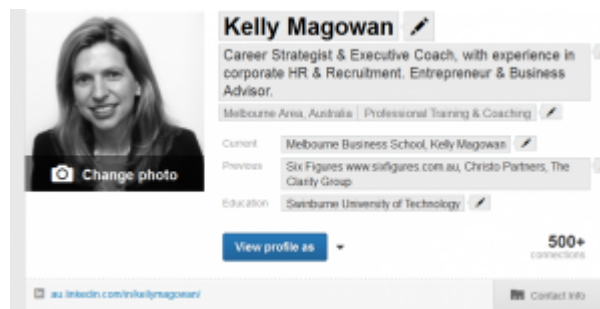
Kelly Magowan

Career Strategist & Executive Coach, with experience in corporate HR & Recruitment. Entrepreneur & Business Advisor.

Melbourne Area, Australia | Professional Training & Coaching

Change photo

Current Melbourne Business School, Kelly Magowan

Previous Six Figures www.sixfigures.com.au, Christo Partners, The Clarity Group

Education Swinburne University of Technology

View profile as

500+ connections

au.linkedin.com/in/kellymagowan/

Contact Info